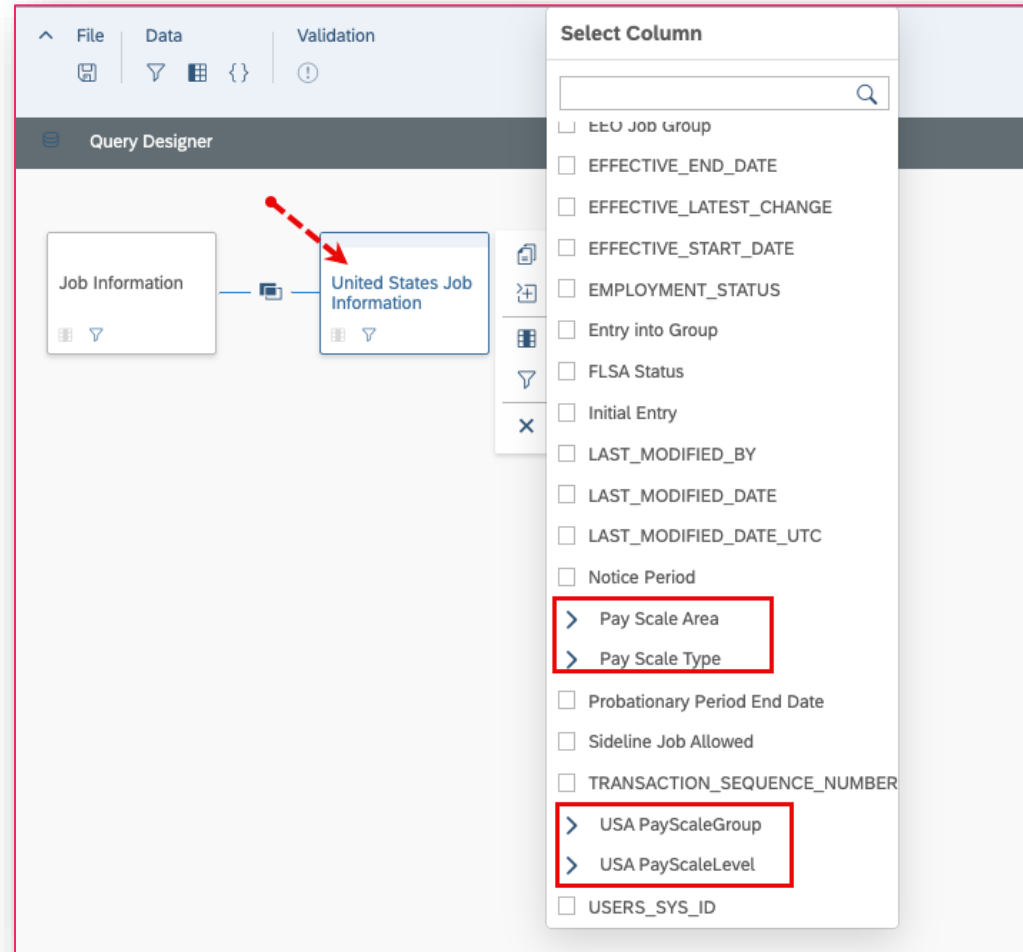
File

Data

Validation

Query Designer

Job Information

United States Job Information

Select Column

EEO Job Group

EFFECTIVE_END_DATE

EFFECTIVE_LATEST_CHANGE

EFFECTIVE_START_DATE

EMPLOYMENT_STATUS

Entry into Group

FLSA Status

Initial Entry

LAST_MODIFIED_BY

LAST_MODIFIED_DATE

LAST_MODIFIED_DATE_UTC

Notice Period

Pay Scale Area

Pay Scale Type

Probationary Period End Date

Sideline Job Allowed

TRANSACTION_SEQUENCE_NUMBER

USA PayScaleGroup

USA PayScaleLevel

USERS_SYS_ID